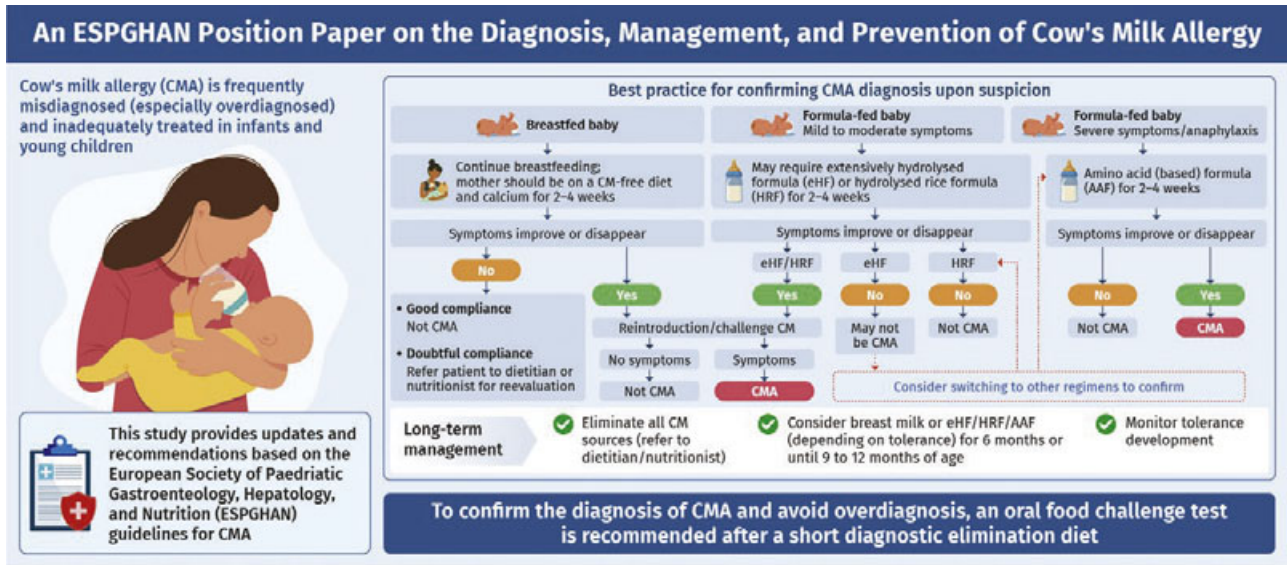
An ESPGHAN Position Paper on the Diagnosis, Management, and Prevention of Cow's Milk Allergy

Cow's milk allergy (CMA) is frequently misdiagnosed (especially overdiagnosed) and inadequately treated in infants and young children

This study provides updates and recommendations based on the European Society of Paediatric Gastroenteology, Hepatology, and Nutrition (ESPGHAN) guidelines for CMA

Best practice for confirming CMA diagnosis upon suspicion

Breastfed baby

Continue breastfeeding; mother should be on a CM-free diet and calcium for 2–4 weeks

Symptoms improve or disappear

No

• Good compliance
Not CMA

• Doubtful compliance
Refer patient to dietitian or nutritionist for reevaluation

Yes

Reintroduction/challenge CM

No symptoms

Not CMA

Symptoms

CMA

Formula-fed baby
Mild to moderate symptoms

May require extensively hydrolysed formula (eHF) or hydrolysed rice formula (HRF) for 2–4 weeks

Symptoms improve or disappear

eHF/HRF

Yes

eHF

No

May not be CMA

HRF

No

Not CMA

Consider switching to other regimens to confirm

Formula-fed baby
Severe symptoms/anaphylaxis

Amino acid (based) formula (AAF) for 2–4 weeks

Symptoms improve or disappear

No

Not CMA

Yes

CMA

Long-term management

Eliminate all CM sources (refer to dietitian/nutritionist)

Consider breast milk or eHF/HRF/AAF (depending on tolerance) for 6 months or until 9 to 12 months of age

Monitor tolerance development

To confirm the diagnosis of CMA and avoid overdiagnosis, an oral food challenge test is recommended after a short diagnostic elimination diet